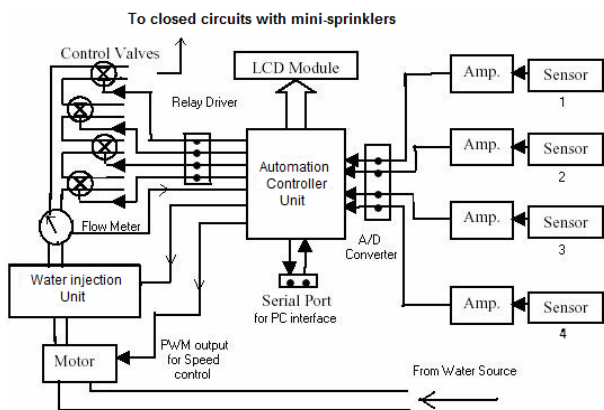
To closed circuits with mini-sprinklers

Control Valves

LCD Module

Relay Driver

Amp.

Sensor

1

Amp.

Sensor

2

Automation Controller Unit

Amp.

Sensor

3

Flow Meter

A/D Converter

Water injection Unit

Serial Port for PC interface

Amp.

Sensor

4

PWM output for Speed control

Motor

From Water Source